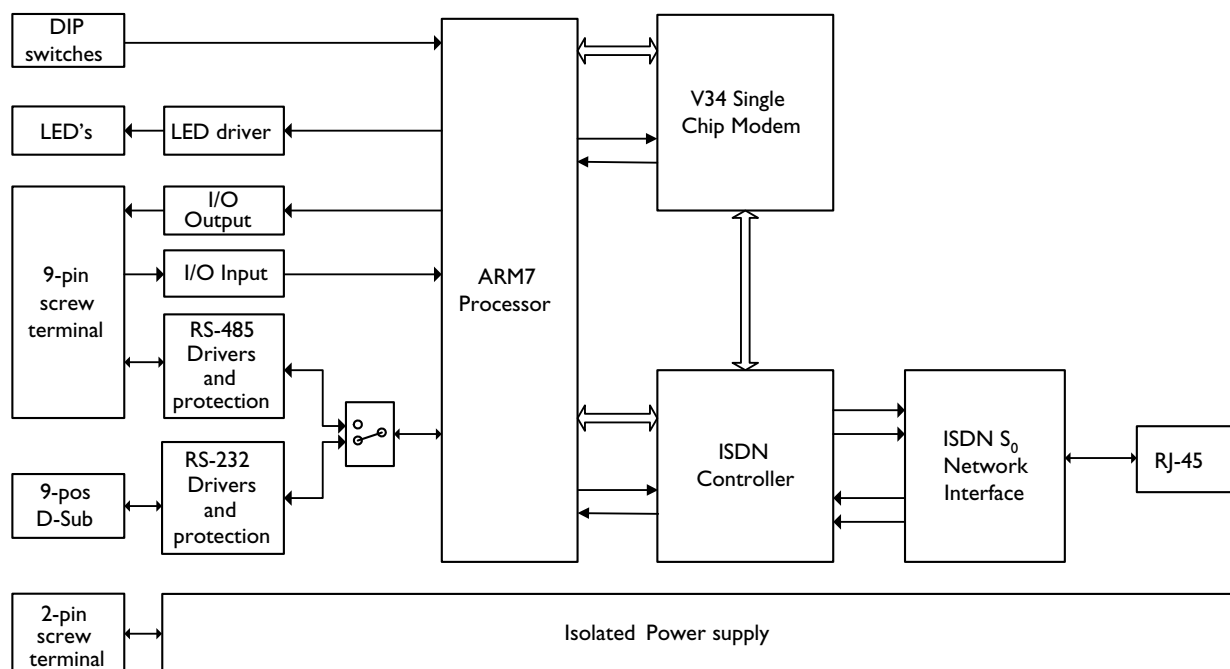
DIP switches

LED's

LED driver

I/O Output

9-pin screw terminal

I/O Input

RS-485 Drivers and protection

RS-232 Drivers and protection

9-pos D-Sub

ARM7 Processor

V34 Single Chip Modem

ISDN Controller

ISDN $S_0$ Network Interface

RJ-45

2-pin screw terminal

Isolated Power supply